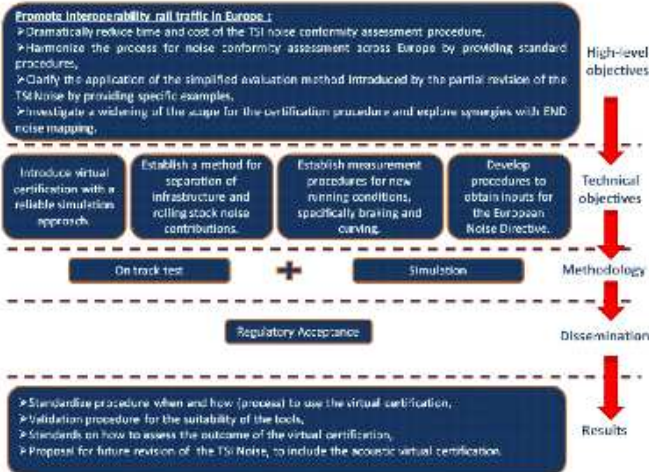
Promote interoperability rail traffic in Europe :
➢Dramatically reduce time and cost of the TSI noise conformity assessment procedure,
➢Harmonize the process for noise conformity assessment across Europe by providing standard procedures,
➢Clarify the application of the simplified evaluation method introduced by the partial revision of the TSI Noise by providing specific examples,
➢Investigate a widening of the scope for the certification procedure and explore synergies with END noise mapping.

High-level objectives

Introduce virtual certification with a reliable simulation approach.

Establish a method for separation of infrastructure and rolling stock noise contributions.

Establish measurement procedures for new running conditions, specifically braking and curving.

Develop procedures to obtain inputs for the European Noise Directive.

Technical objectives

On track test

+

Simulation

Methodology

Regulatory Acceptance

Dissemination

➢Standardize procedure when and how (process) to use the virtual certification,
➢Validation procedure for the suitability of the tools,
➢Standards on how to assess the outcome of the virtual certification,
➢Proposal for future revision of the TSI Noise, to include the acoustic virtual certification.

Results